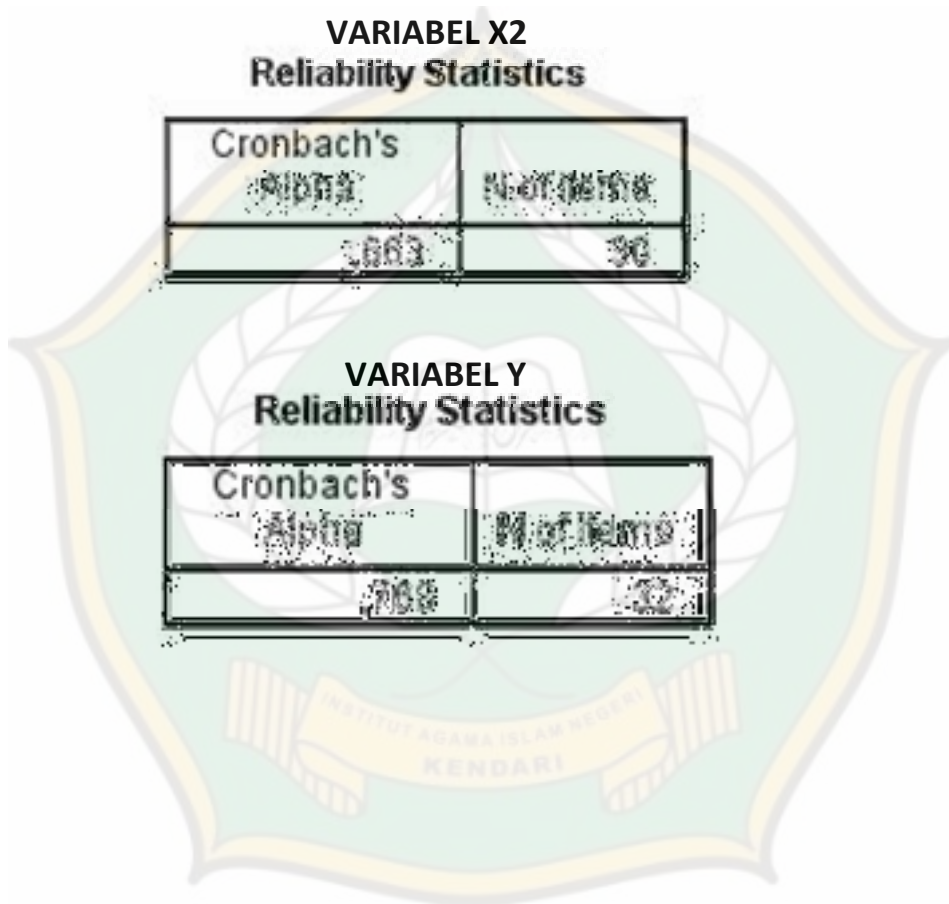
VARIABEL X2
Reliability Statistics

| Cronbach's Alpha | N of Items |
|---|---|
| .863 | 30 |

VARIABEL Y
Reliability Statistics

| Cronbach's Alpha | N of Items |
|---|---|
| .908 | 32 |

INSTITUT AGAMA ISLAM NEGERI
KENDARI